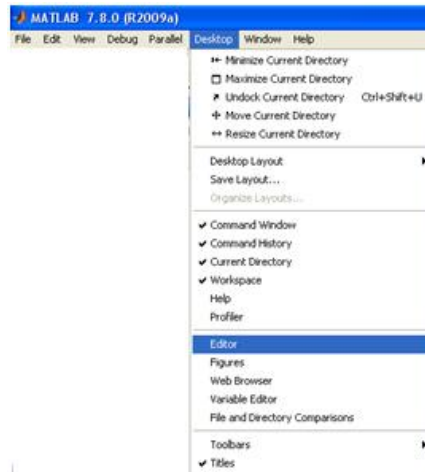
MATLAB 7.8.0 (R2009a)

File Edit View Debug Parallel Desktop Window Help

Minimize Current Directory
Maximize Current Directory
Undock Current Directory Ctrl+Shift+U
Move Current Directory
Resize Current Directory

Desktop Layout
Save Layout...
Organize Layouts...

✔ Command Window
✔ Command History
✔ Current Directory
✔ Workspace
Help
Profiler

Editor
Figures
Web Browser
Variable Editor
File and Directory Comparisons

Toolbars
✔ Titles